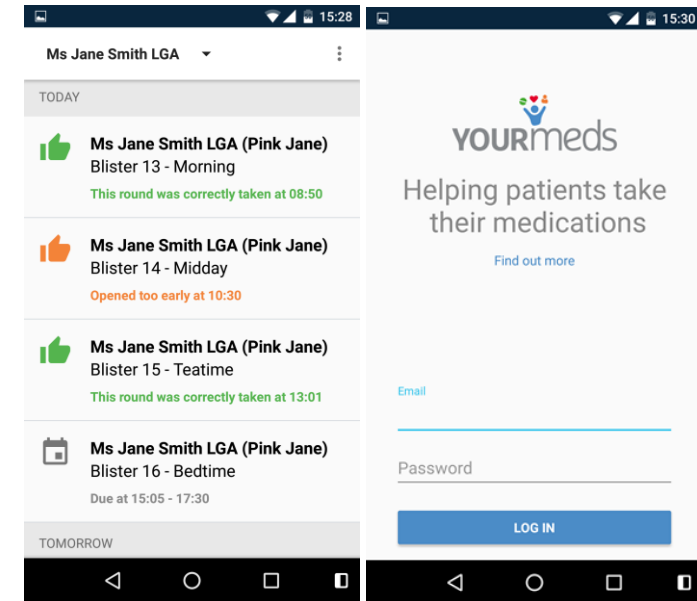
15:28

Ms Jane Smith LGA

TODAY

Ms Jane Smith LGA (Pink Jane)
Blister 13 - Morning
This round was correctly taken at 08:50

Ms Jane Smith LGA (Pink Jane)
Blister 14 - Midday
Opened too early at 10:30

Ms Jane Smith LGA (Pink Jane)
Blister 15 - Teatime
This round was correctly taken at 13:01

Ms Jane Smith LGA (Pink Jane)
Blister 16 - Bedtime
Due at 15:05 - 17:30

TOMORROW

15:30

YOURmeds

Helping patients take their medications

Find out more

Email

Password

LOG IN